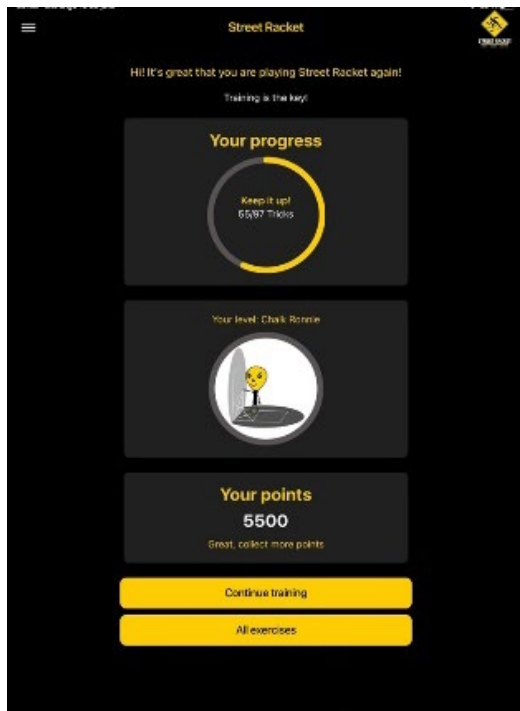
Street Racket

Hi! It's great that you are playing Street Racket again!

Training is the key!

Your progress

Keep it up!
55/97 Tricks

Your level: Chalk Rookie

Your points

5500

Great, collect more points

Continue training

All exercises